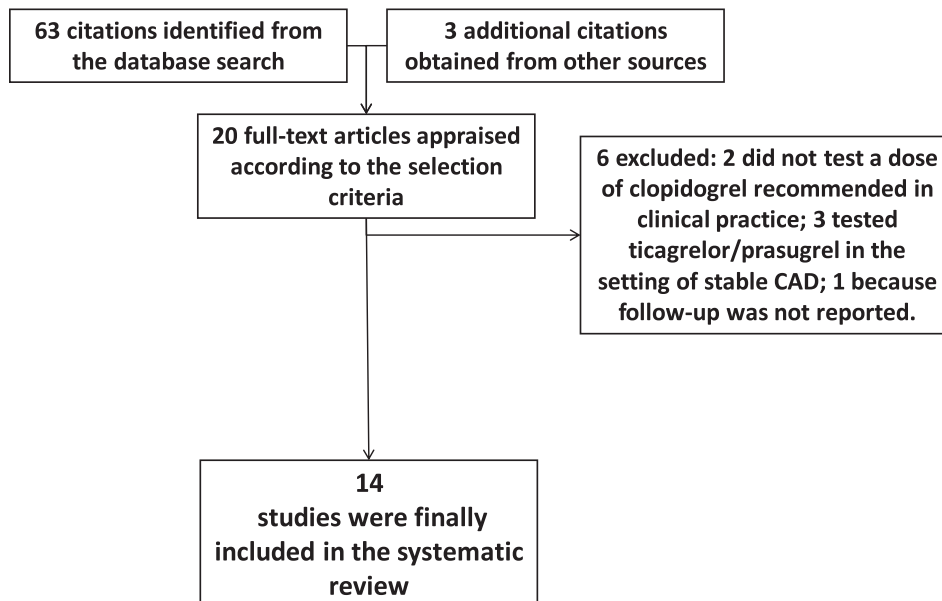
63 citations identified from the database search

3 additional citations obtained from other sources

20 full-text articles appraised according to the selection criteria

6 excluded: 2 did not test a dose of clopidogrel recommended in clinical practice; 3 tested ticagrelor/prasugrel in the setting of stable CAD; 1 because follow-up was not reported.

14 studies were finally included in the systematic review